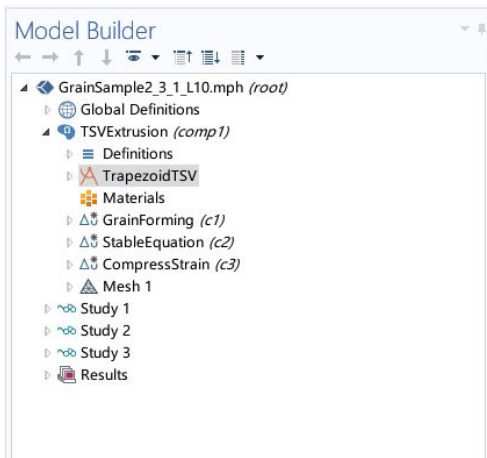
Model Builder

GrainSample2_3_1_L10.mph *(root)*
Global Definitions
TSVExtrusion *(comp1)*
Definitions
TrapezoidTSV
Materials
GrainForming *(c1)*
StableEquation *(c2)*
CompressStrain *(c3)*
Mesh 1
Study 1
Study 2
Study 3
Results